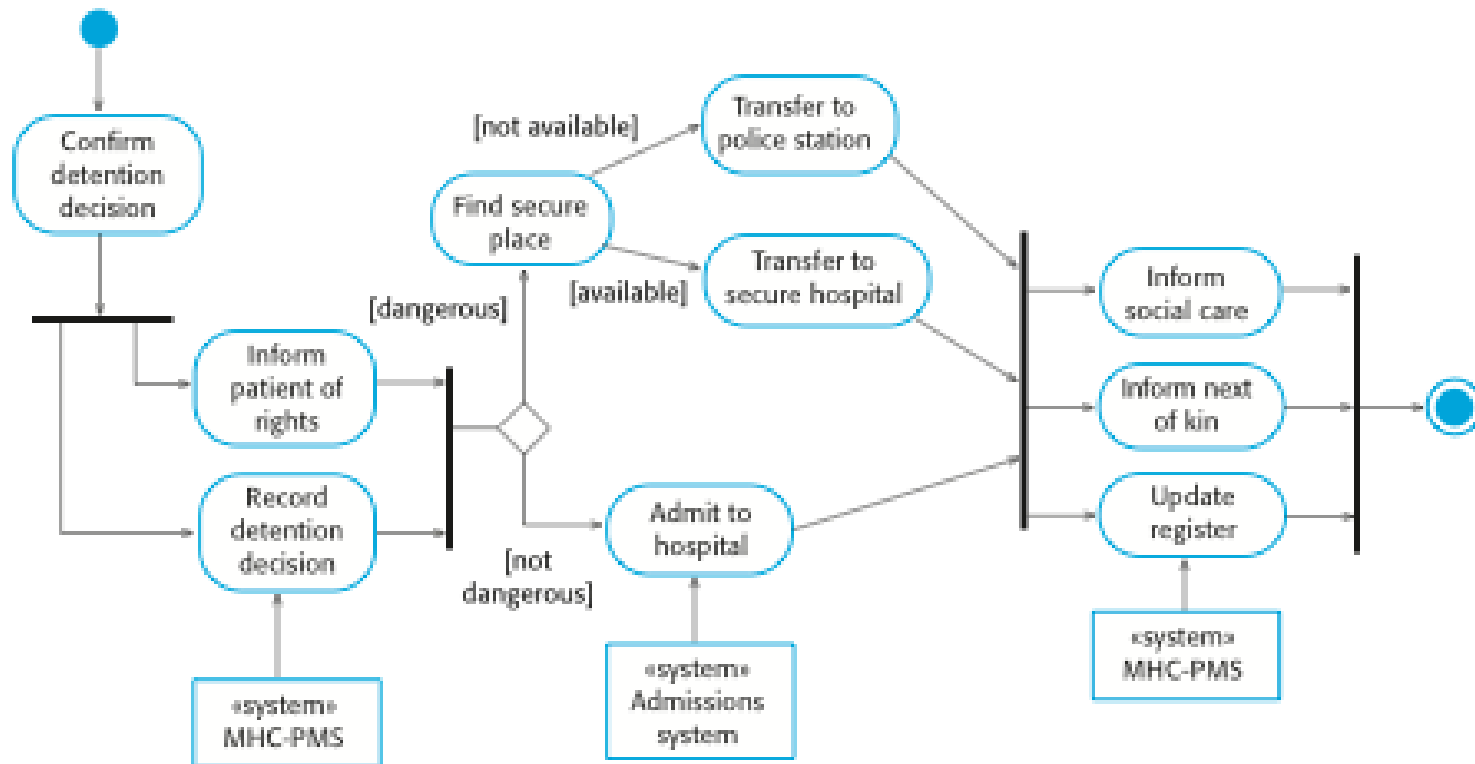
Confirm detention decision

Inform patient of rights

Record detention decision

«system» MHC-PMS

[dangerous]

[not dangerous]

Find secure place

[not available]

[available]

Transfer to police station

Transfer to secure hospital

Admit to hospital

«system» Admissions system

Inform social care

Inform next of kin

Update register

«system» MHC-PMS